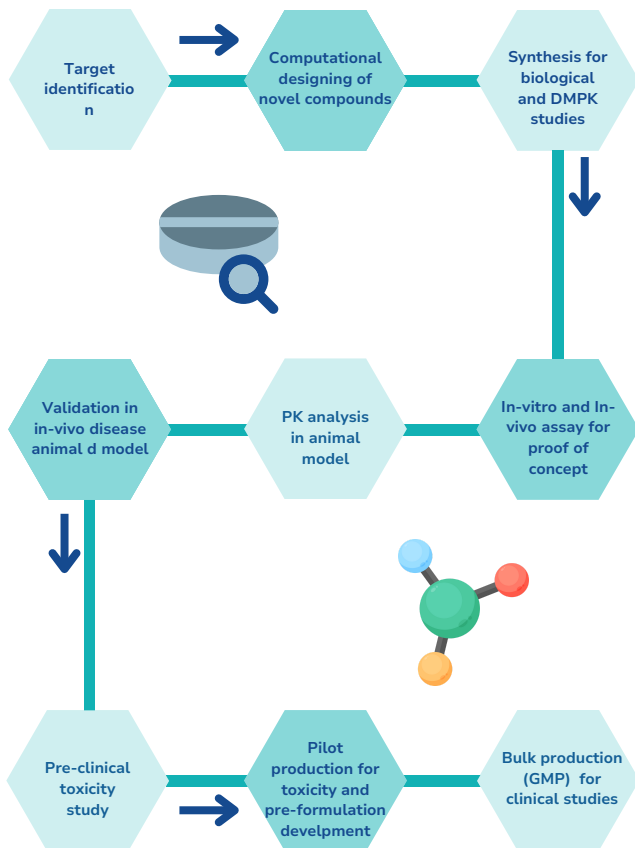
Target identificatio n

Computational designing of novel compounds

Synthesis for biological and DMPK studies

In-vitro and In-vivo assay for proof of concept

PK analysis in animal model

Validation in in-vivo disease animal d model

Pre-clinical toxicity study

Pilot production for toxicity and pre-formulation develpment

Bulk production (GMP) for clinical studies